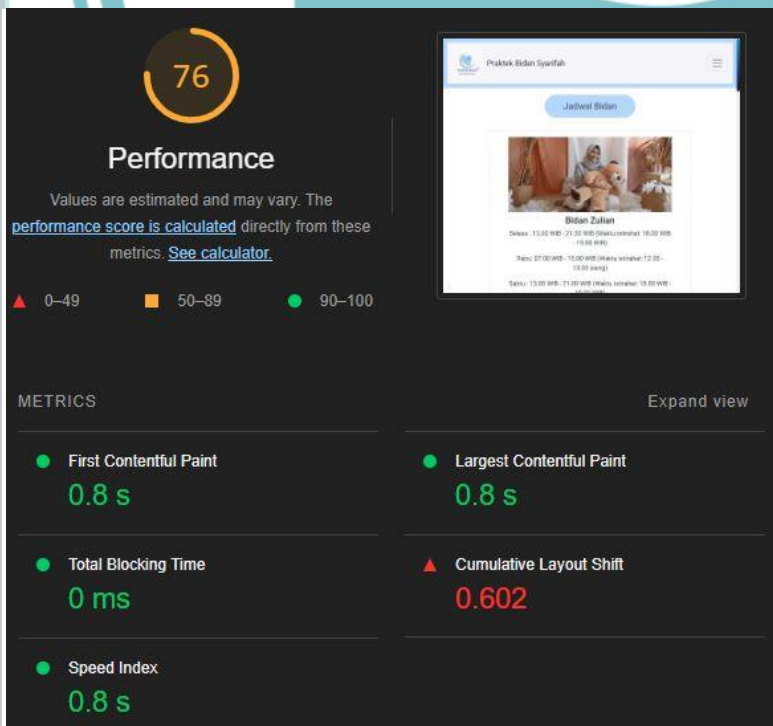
76

Performance

Values are estimated and may vary. The performance score is calculated directly from these metrics. See calculator.

0–49 50–89 90–100

Praktek Bidan Syarifah

Jadwal Bidan

Bidan Zulian

Selasa : 13.00 WIB - 21.00 WIB (Waktu istirahat 18.00 WIB - 19.00 WIB)

Rabu: 07.00 WIB - 15.00 WIB (Waktu istirahat 12.00 - 13.00 siang)

Sabtu : 13.00 WIB - 21.00 WIB (Waktu istirahat 18.00 WIB - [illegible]

METRICS

Expand view

First Contentful Paint
0.8 s

Largest Contentful Paint
0.8 s

Total Blocking Time
0 ms

Cumulative Layout Shift
0.602

Speed Index
0.8 s